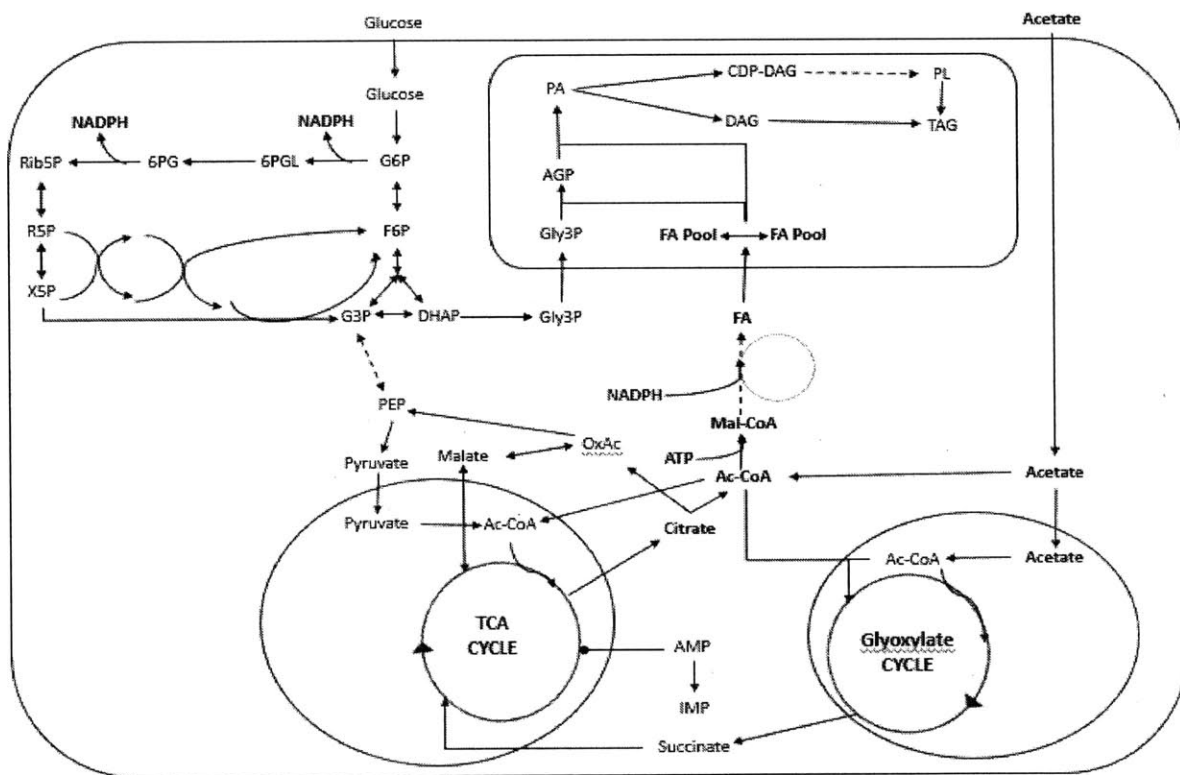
Glucose

Acetate

Glucose

PA

CDP-DAG

PL

DAG

TAG

NADPH

NADPH

Rib5P

6PG

6PGL

G6P

AGP

R5P

F6P

Gly3P

FA Pool

FA Pool

X5P

G3P

DHAP

Gly3P

FA

NADPH

PEP

Mal-CoA

OxAc

ATP

Pyruvate

Malate

Ac-CoA

Acetate

Pyruvate

Ac-CoA

Citrate

Ac-CoA

Acetate

TCA CYCLE

AMP

Glyoxylate CYCLE

IMP

Succinate